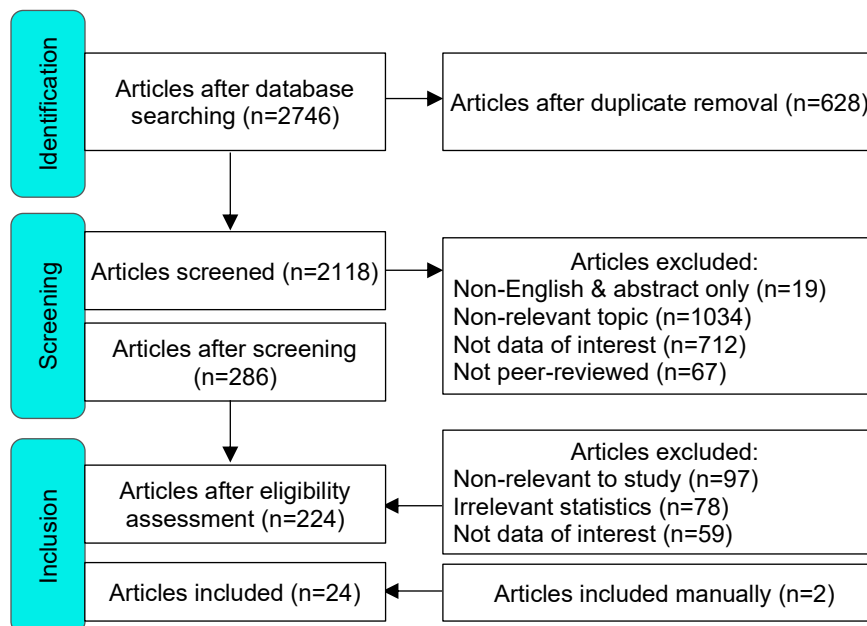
Identification

Articles after database searching (n=2746)

Articles after duplicate removal (n=628)

Screening

Articles screened (n=2118)

Articles excluded:
Non-English & abstract only (n=19)
Non-relevant topic (n=1034)
Not data of interest (n=712)
Not peer-reviewed (n=67)

Articles after screening (n=286)

Inclusion

Articles excluded:
Non-relevant to study (n=97)
Irrelevant statistics (n=78)
Not data of interest (n=59)

Articles after eligibility assessment (n=224)

Articles included (n=24)

Articles included manually (n=2)